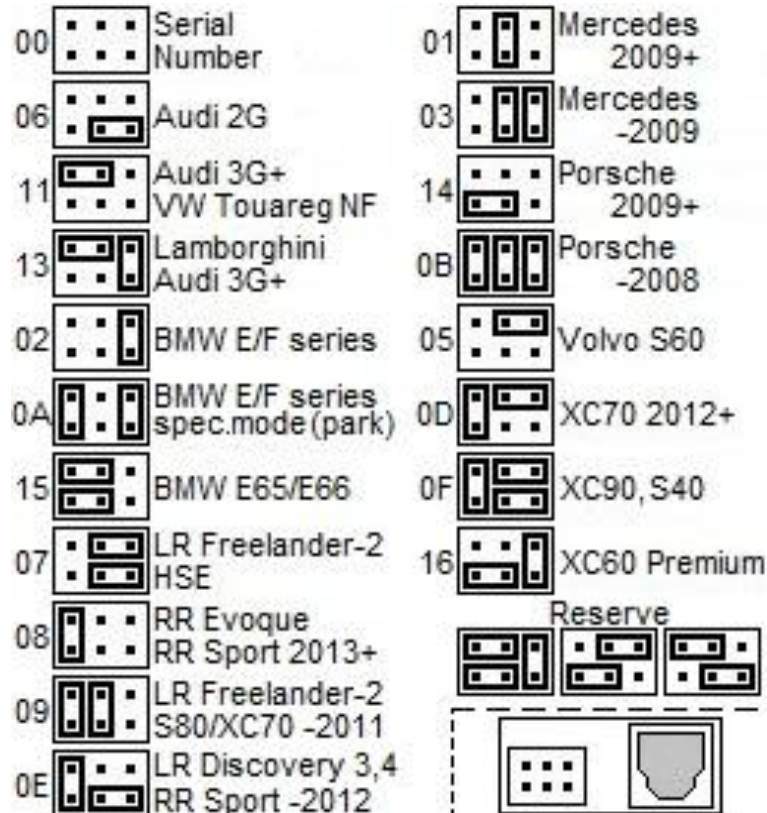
00 Serial Number

06 Audi 2G

11 Audi 3G+ VW Touareg NF

13 Lamborghini Audi 3G+

02 BMW E/F series

0A BMW E/F series spec.mode (park)

15 BMW E65/E66

07 LR Freelander-2 HSE

08 RR Evoque RR Sport 2013+

09 LR Freelander-2 S80/XC70 -2011

0E LR Discovery 3,4 RR Sport -2012

01 Mercedes 2009+

03 Mercedes -2009

14 Porsche 2009+

0B Porsche -2008

05 Volvo S60

0D XC70 2012+

0F XC90, S40

16 XC60 Premium

Reserve